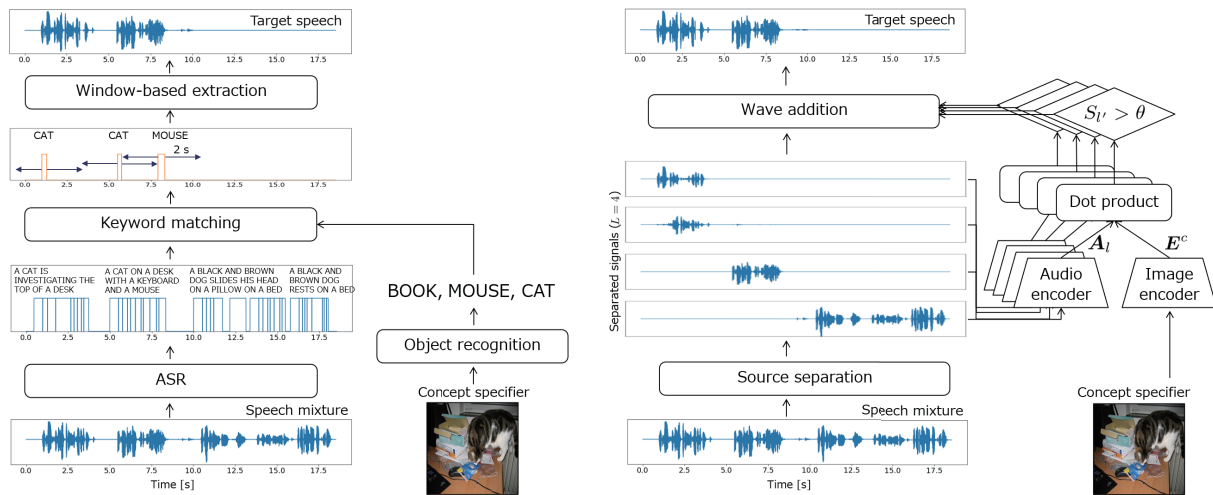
Target speech

0.0 2.5 5.0 7.5 10.0 12.5 15.0 17.5

Window-based extraction

CAT CAT MOUSE

2 s

0.0 2.5 5.0 7.5 10.0 12.5 15.0 17.5

Keyword matching

A CAT IS INVESTIGATING THE TOP OF A DESK

A CAT ON A DESK WITH A KEYBOARD AND A MOUSE

A BLACK AND BROWN DOG SLIDES HIS HEAD ON A PILLOW ON A BED

A BLACK AND BROWN DOG RESTS ON A BED

0.0 2.5 5.0 7.5 10.0 12.5 15.0 17.5

BOOK, MOUSE, CAT

Object recognition

ASR

Speech mixture

Concept specifier

0.0 2.5 5.0 7.5 10.0 12.5 15.0 17.5

Time [s]

Target speech

0.0 2.5 5.0 7.5 10.0 12.5 15.0 17.5

Wave addition

$S_{l'} > \theta$

Separated signals ($L = 4$)

Dot product

$\boldsymbol{A}_l$

$\boldsymbol{E}^c$

Audio encoder

Image encoder

Source separation

Speech mixture

Concept specifier

0.0 2.5 5.0 7.5 10.0 12.5 15.0 17.5

Time [s]